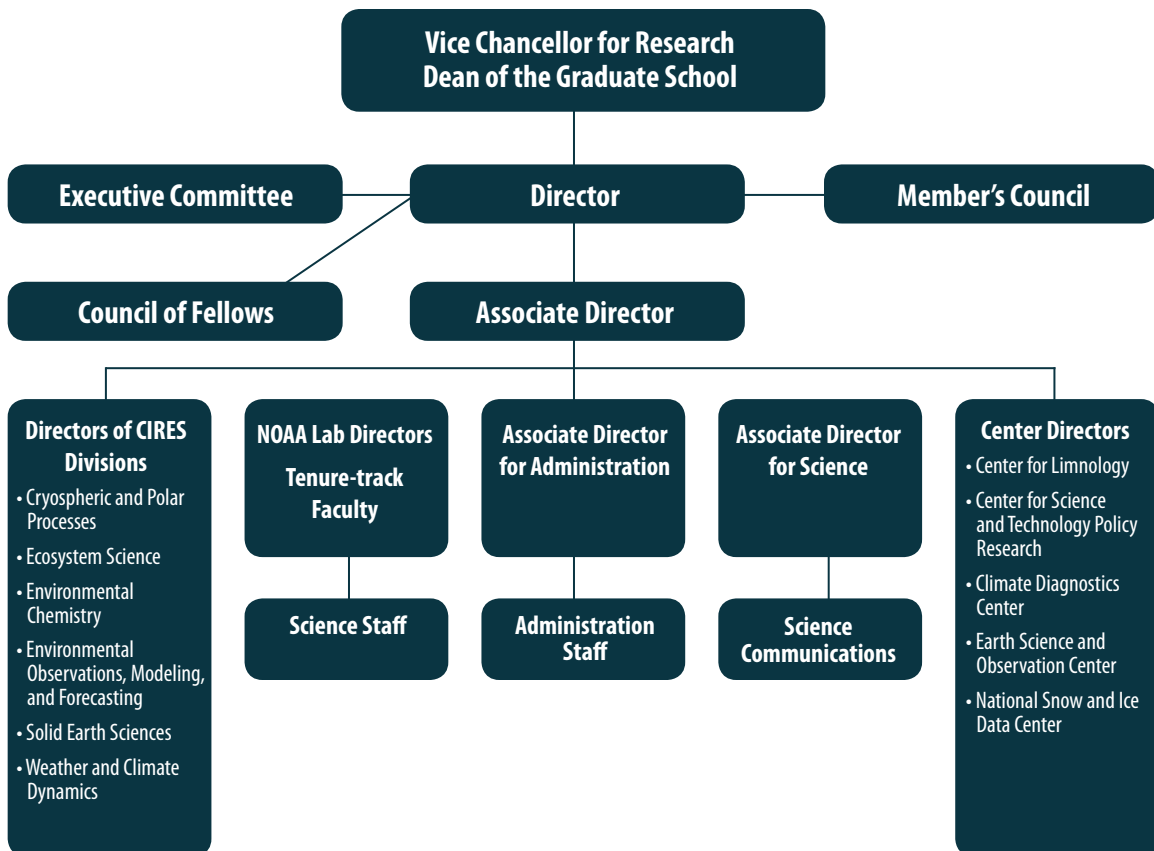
Vice Chancellor for Research
Dean of the Graduate School

Executive Committee

Director

Member's Council

Council of Fellows

Associate Director

Directors of CIRES Divisions
• Cryospheric and Polar Processes
• Ecosystem Science
• Environmental Chemistry
• Environmental Observations, Modeling, and Forecasting
• Solid Earth Sciences
• Weather and Climate Dynamics

NOAA Lab Directors
Tenure-track Faculty

Science Staff

Associate Director for Administration

Administration Staff

Associate Director for Science

Science Communications

Center Directors
• Center for Limnology
• Center for Science and Technology Policy Research
• Climate Diagnostics Center
• Earth Science and Observation Center
• National Snow and Ice Data Center